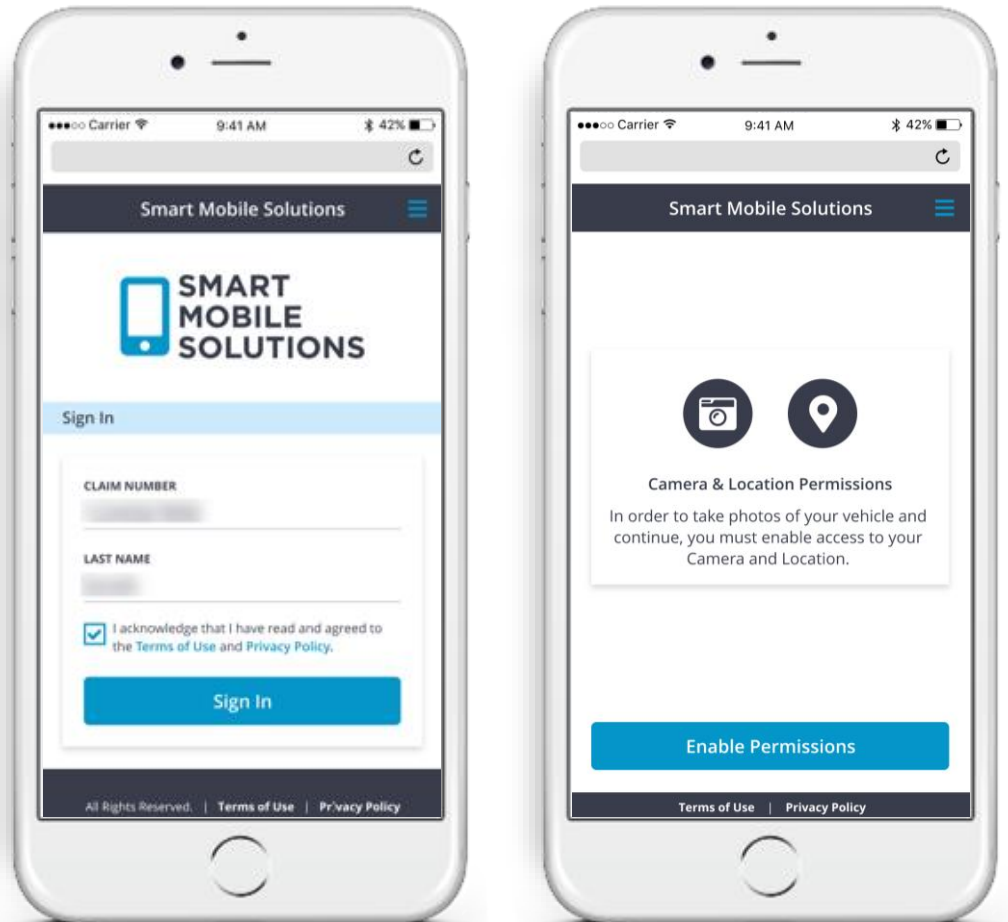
●●●○○ Carrier 9:41 AM 42%

Smart Mobile Solutions

SMART MOBILE SOLUTIONS

Sign In

CLAIM NUMBER

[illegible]

LAST NAME

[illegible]

I acknowledge that I have read and agreed to the Terms of Use and Privacy Policy.

Sign In

All Rights Reserved. | Terms of Use | Privacy Policy

●●●○○ Carrier 9:41 AM 42%

Smart Mobile Solutions

Camera & Location Permissions

In order to take photos of your vehicle and continue, you must enable access to your Camera and Location.

Enable Permissions

Terms of Use | Privacy Policy